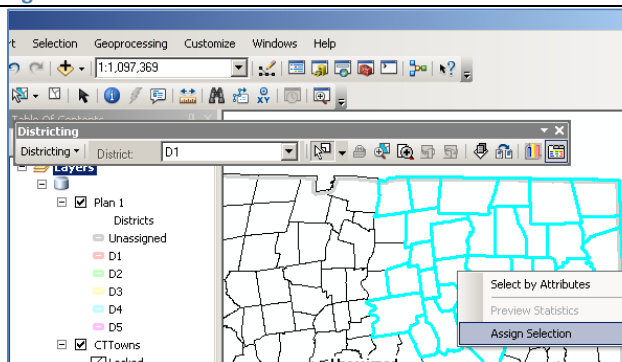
t Selection Geoprocessing Customize Windows Help

1:1,097,369

Table Of Contents

Districting

Districting ▾ District: D1

Layers

Plan 1

Districts

Unassigned

D1

D2

D3

D4

D5

CTTowns

Locked

Select by Attributes

Preview Statistics

Assign Selection